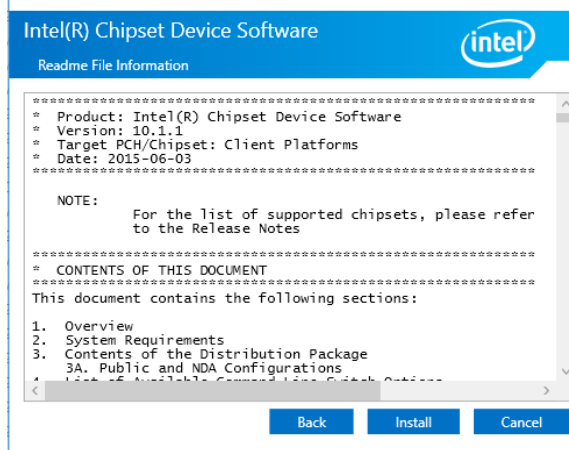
Intel(R) Chipset Device Software

Readme File Information

intel

************************************************************
*  Product: Intel(R) Chipset Device Software
*  Version: 10.1.1
*  Target PCH/Chipset: Client Platforms
*  Date: 2015-06-03
************************************************************

NOTE:
For the list of supported chipsets, please refer to the Release Notes

************************************************************
*  CONTENTS OF THIS DOCUMENT
************************************************************
This document contains the following sections:

1.  Overview
2.  System Requirements
3.  Contents of the Distribution Package
3A. Public and NDA Configurations
4. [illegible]

Back
Install
Cancel